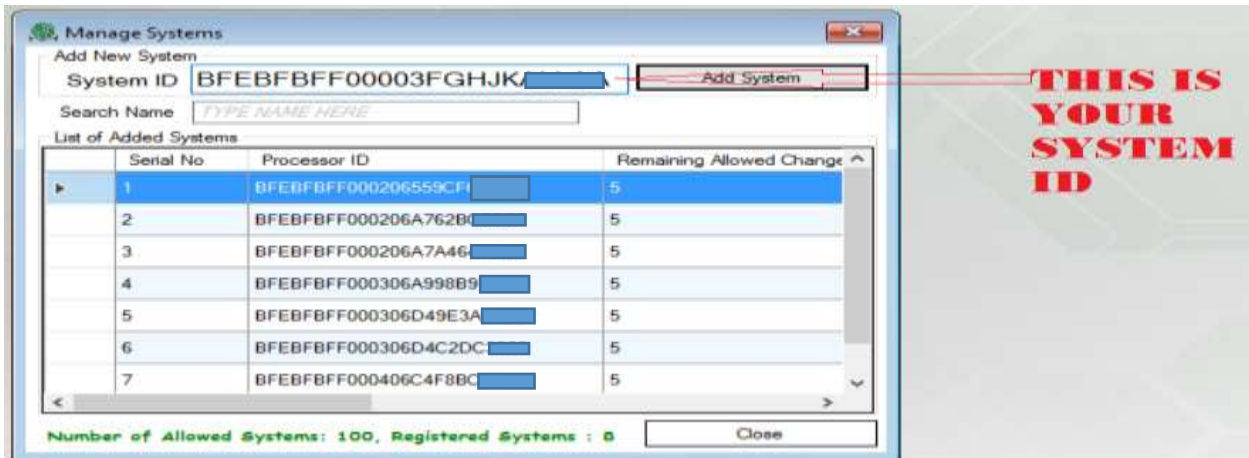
Manage Systems

Add New System

System ID BFEBFBFF00003FGHJK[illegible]

Add System

THIS IS YOUR SYSTEM ID

Search Name TYPE NAME HERE

List of Added Systems

| | Serial No | Processor ID | Remaining Allowed Change |
|---|---|---|---|
| ▸ | 1 | BFEBFBFF000206559CF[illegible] | 5 |
| | 2 | BFEBFBFF000206A762B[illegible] | 5 |
| | 3 | BFEBFBFF000206A7A46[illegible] | 5 |
| | 4 | BFEBFBFF000306A998B9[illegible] | 5 |
| | 5 | BFEBFBFF000306D49E3A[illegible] | 5 |
| | 6 | BFEBFBFF000306D4C2DC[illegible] | 5 |
| | 7 | BFEBFBFF000406C4F8BC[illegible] | 5 |

Number of Allowed Systems: 100, Registered Systems : 8

Close